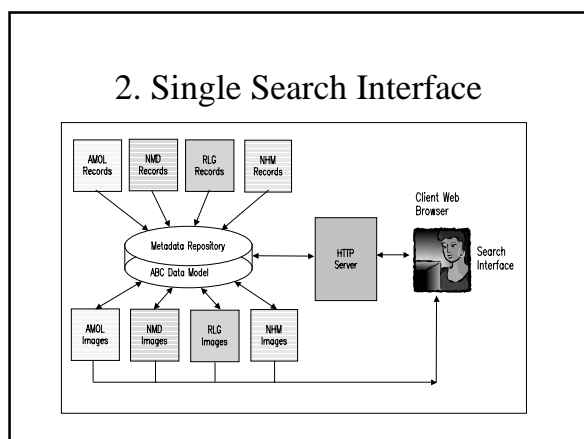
2. Single Search Interface

AMOL Records

NMD Records

RLG Records

NHM Records

Metadata Repository

ABC Data Model

HTTP Server

Client Web Browser

Search Interface

AMOL Images

NMD Images

RLG Images

NHM Images